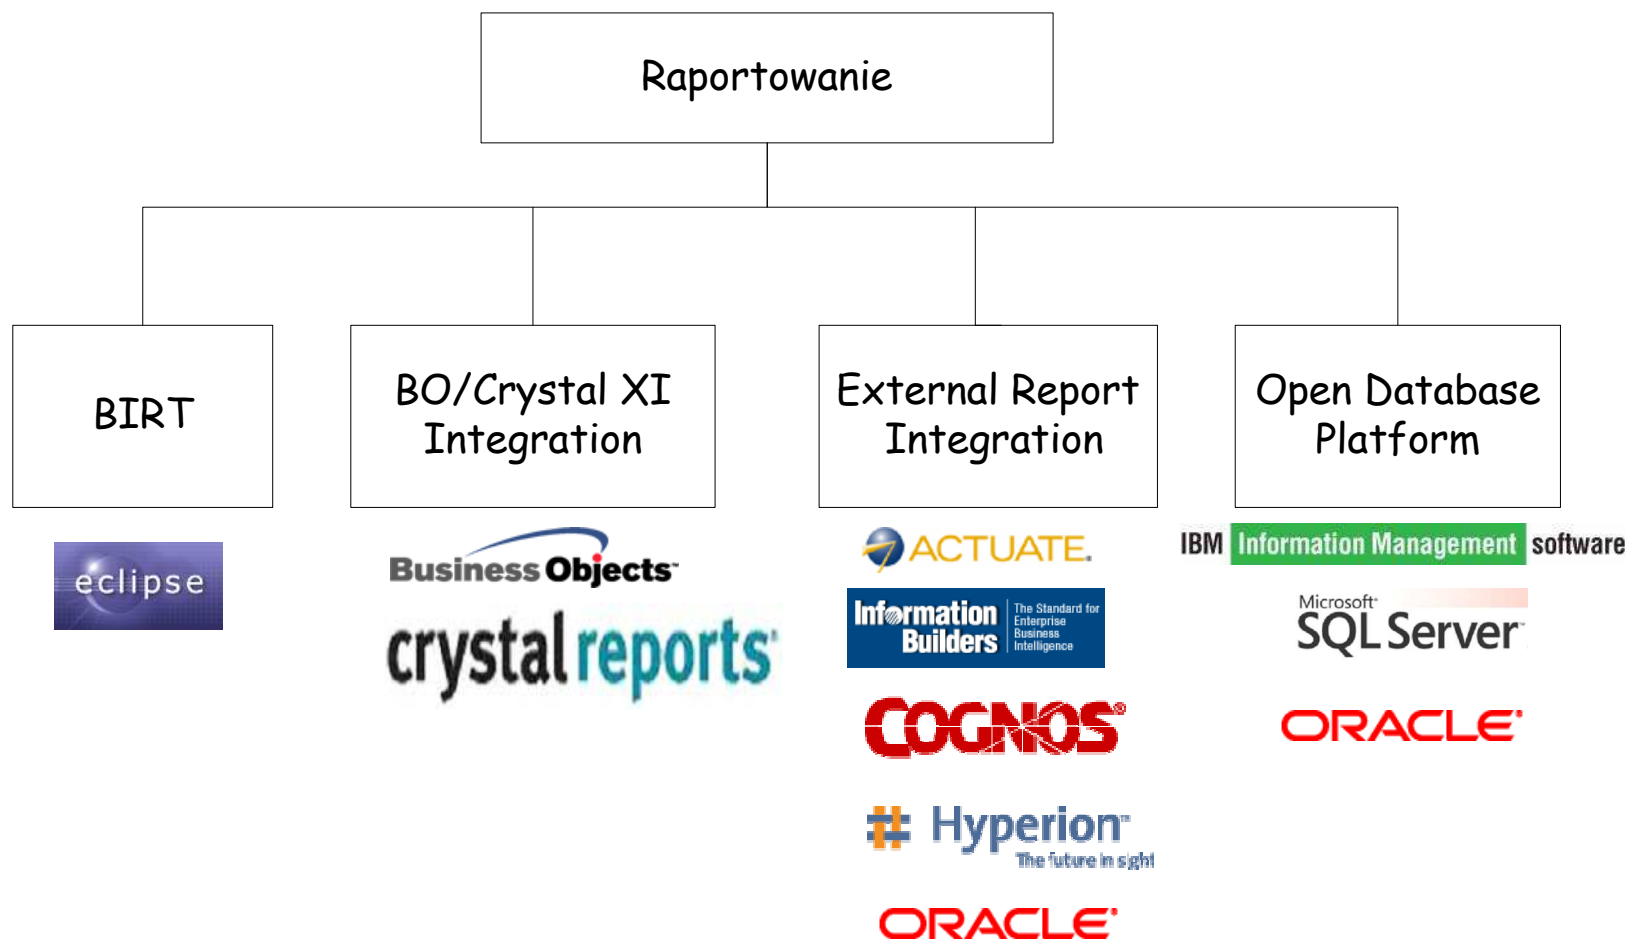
Raportowanie

BIRT

BO/Crystal XI Integration

External Report Integration

Open Database Platform

eclipse

Business Objects

crystal reports

ACTUATE.

Information Builders The Standard for Enterprise Business Intelligence

COGNOS

Hyperion The future in sight

ORACLE

IBM Information Management software

Microsoft SQL Server

ORACLE